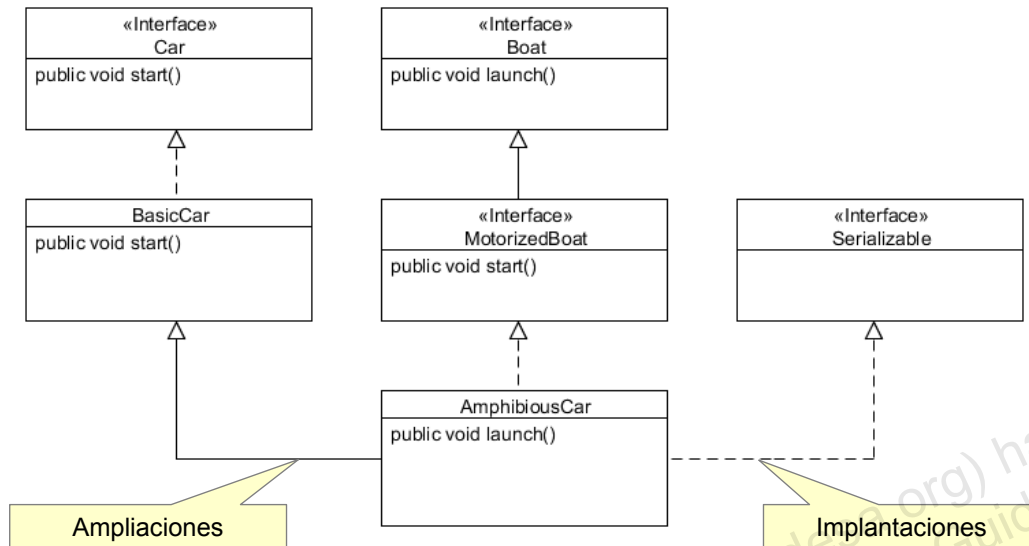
«Interface»
Car
public void start()

«Interface»
Boat
public void launch()

BasicCar
public void start()

«Interface»
MotorizedBoat
public void start()

«Interface»
Serializable

AmphibiousCar
public void launch()

Ampliaciones

Implantaciones

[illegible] org) h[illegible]